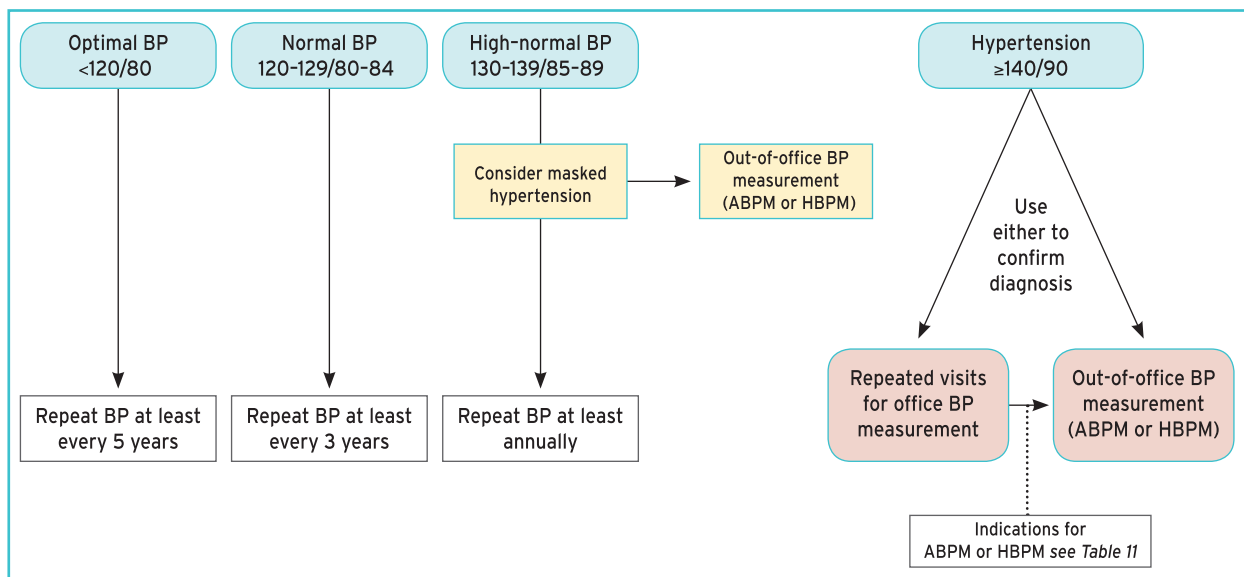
Optimal BP
<120/80

Normal BP
120–129/80–84

High-normal BP
130–139/85–89

Hypertension
≥140/90

Consider masked hypertension

Out-of-office BP measurement (ABPM or HBPM)

Use either to confirm diagnosis

Repeated visits for office BP measurement

Out-of-office BP measurement (ABPM or HBPM)

Repeat BP at least every 5 years

Repeat BP at least every 3 years

Repeat BP at least annually

Indications for ABPM or HBPM *see Table 11*